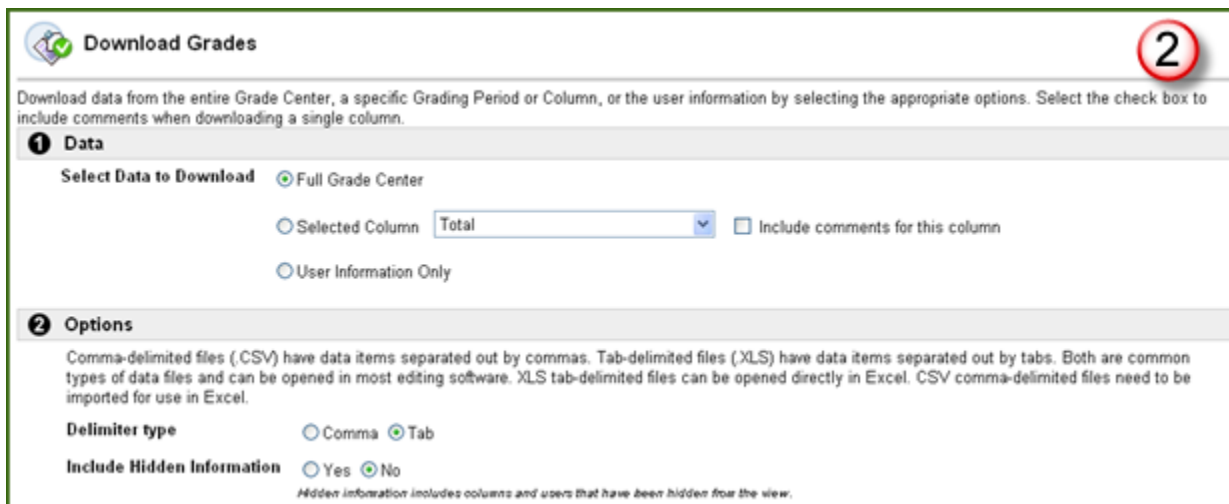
Download Grades

2

Download data from the entire Grade Center, a specific Grading Period or Column, or the user information by selecting the appropriate options. Select the check box to include comments when downloading a single column.

1 Data

Select Data to Download

Full Grade Center

Selected Column Total

Include comments for this column

User Information Only

2 Options

Comma-delimited files (.CSV) have data items separated out by commas. Tab-delimited files (.XLS) have data items separated out by tabs. Both are common types of data files and can be opened in most editing software. XLS tab-delimited files can be opened directly in Excel. CSV comma-delimited files need to be imported for use in Excel.

Delimiter type Comma Tab

Include Hidden Information Yes No

Hidden information includes columns and users that have been hidden from the view.